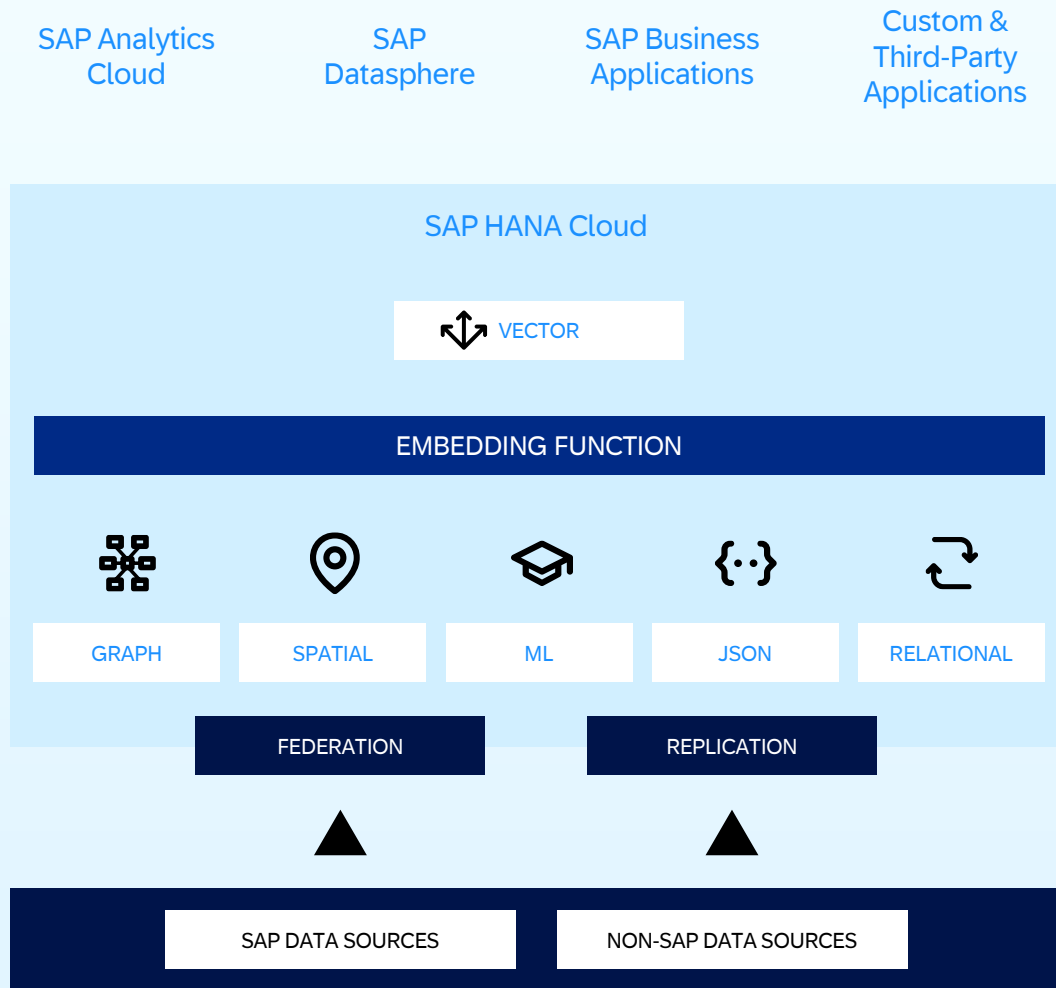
SAP Analytics Cloud

SAP Datasphere

SAP Business Applications

Custom & Third-Party Applications

SAP HANA Cloud

VECTOR

EMBEDDING FUNCTION

GRAPH

SPATIAL

ML

JSON

RELATIONAL

FEDERATION

REPLICATION

SAP DATA SOURCES

NON-SAP DATA SOURCES